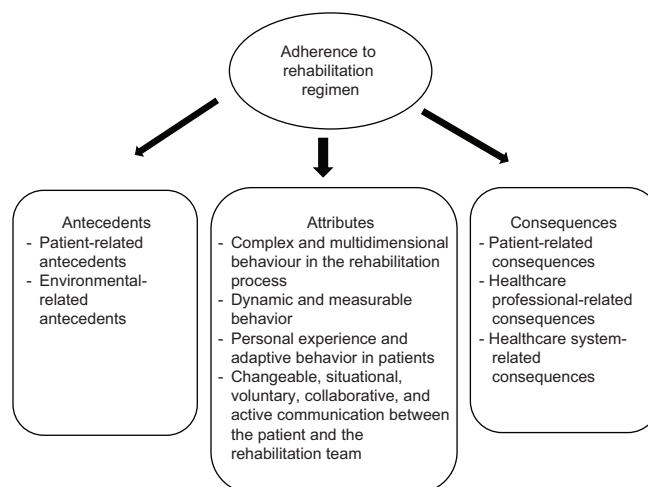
Adherence to rehabilitation regimen

Antecedents
- Patient-related antecedents
- Environmental-related antecedents

Attributes
- Complex and multidimensional behaviour in the rehabilitation process
- Dynamic and measurable behavior
- Personal experience and adaptive behavior in patients
- Changeable, situational, voluntary, collaborative, and active communication between the patient and the rehabilitation team

Consequences
- Patient-related consequences
- Healthcare professional-related consequences
- Healthcare system-related consequences